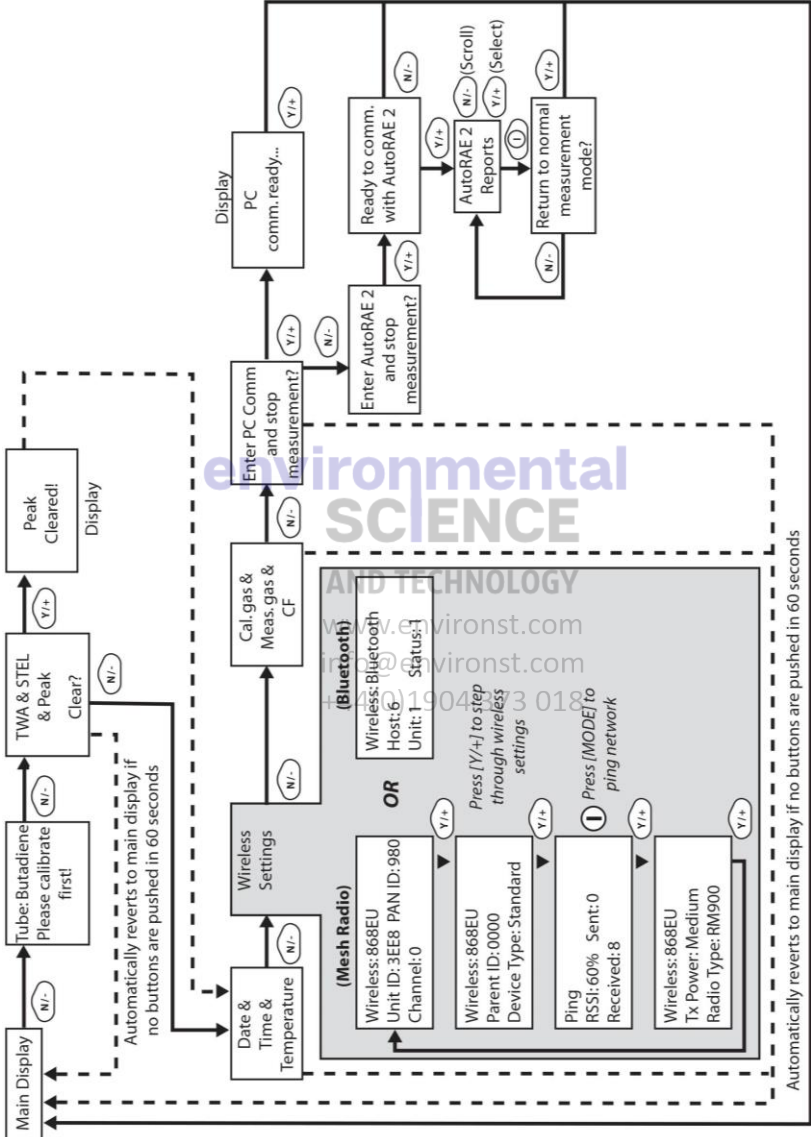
Main Display

N/-

Tube: Butadiene Please calibrate first!

N/-

TWA & STEL & Peak Clear?

Y/+

Peak Cleared!

Display

N/-

Automatically reverts to main display if no buttons are pushed in 60 seconds

Date & Time & Temperature

N/-

Wireless Settings

N/-

Cal. gas & Meas. gas & CF

N/-

Enter PC Comm and stop measurement?

Y/+

Display
PC comm. ready...

Y/+

N/-

Enter AutoRAE 2 and stop measurement?

Y/+

Ready to comm. with AutoRAE 2

N/-

Y/+

AutoRAE 2 Reports

N/- (Scroll)

Y/+ (Select)

Return to normal measurement mode?

Y/+

N/-

(Mesh Radio)

Wireless: 868EU
Unit ID: 3EE8 PAN ID: 980
Channel: 0

Y/+

Wireless: 868EU
Parent ID: 0000
Device Type: Standard

Y/+

Ping
RSSI: 60% Sent: 0
Received: 8

Y/+

Wireless: 868EU
Tx Power: Medium
Radio Type: RM900

Y/+

OR

Press [Y/+] to step through wireless settings

Press [MODE] to ping network

(Bluetooth)

Wireless: Bluetooth
Host: 6
Unit: 1 Status: 1

environmental SCIENCE AND TECHNOLOGY
www.environst.com
info@environst.com
+44(0)1904 373 018

Automatically reverts to main display if no buttons are pushed in 60 seconds